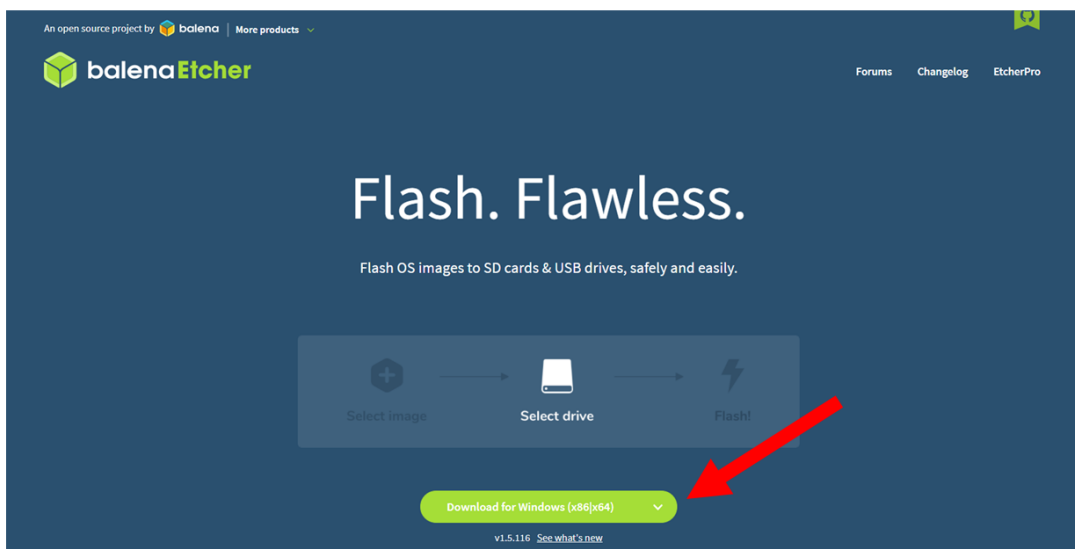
An open source project by balena | More products

balenaEtcher

Forums Changelog EtcherPro

Flash. Flawless.

Flash OS images to SD cards & USB drives, safely and easily.

Select image Select drive Flash!

Download for Windows (x86|x64)

v1.5.116 See what's new